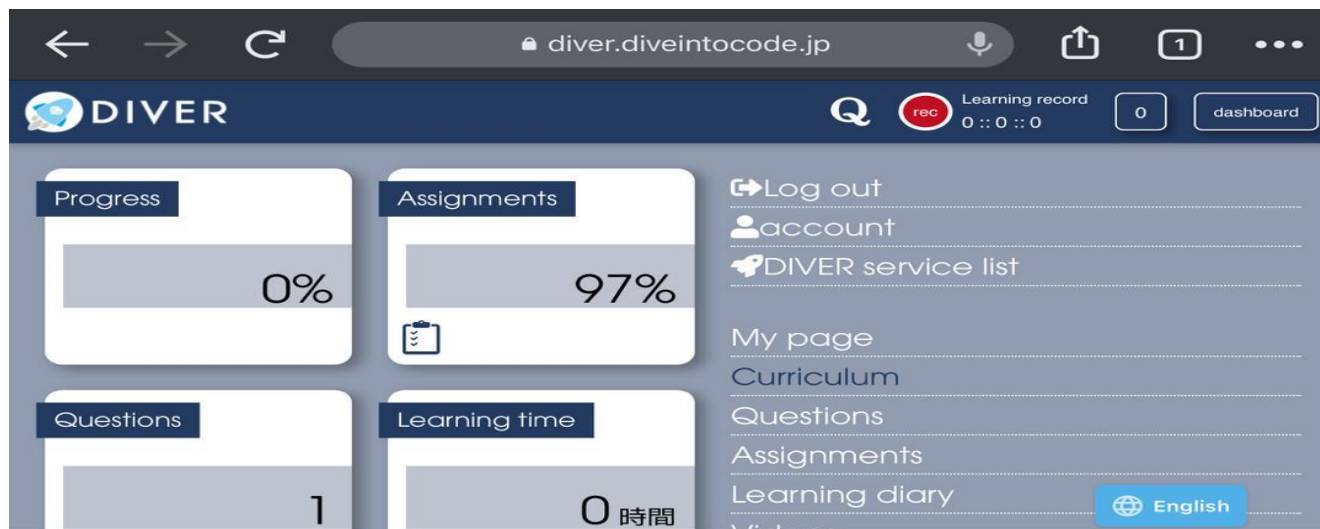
diver.diveintocode.jp

1

DIVER

Q rec Learning record 0 :: 0 :: 0 0 dashboard

Progress

0%

Assignments

97%

Questions

1

Learning time

0 時間

Log out
account
DIVER service list

My page
Curriculum
Questions
Assignments
Learning diary
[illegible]

English